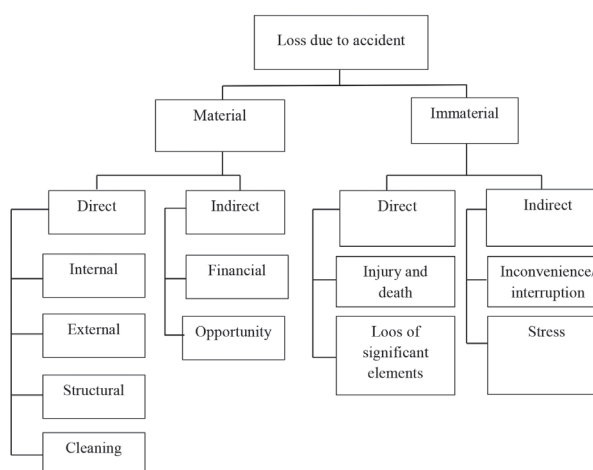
Loss due to accident

Material

Immaterial

Direct

Internal

External

Structural

Cleaning

Indirect

Financial

Opportunity

Direct

Injury and death

Loos of significant elements

Indirect

Inconvenience/ interruption

Stress